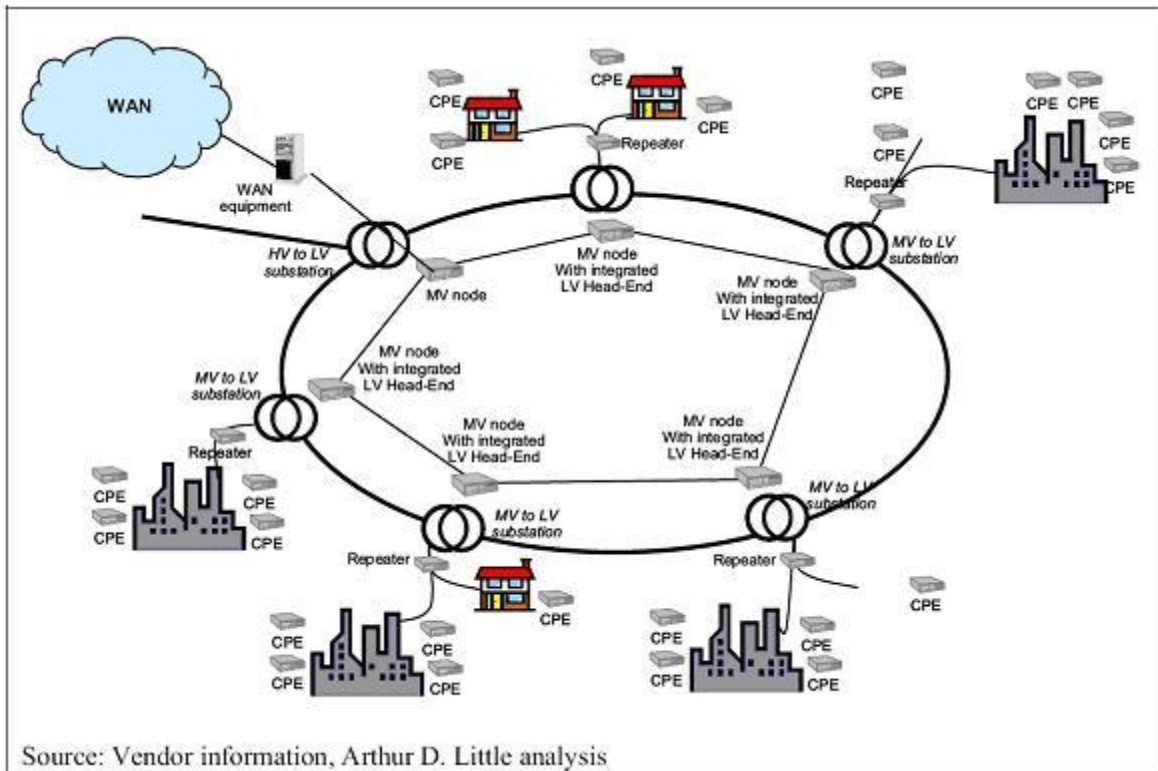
WAN

WAN equipment

HV to LV substation

MV node

CPE

CPE

CPE

CPE

Repeater

MV node With integrated LV Head-End

CPE

CPE

CPE CPE

CPE

CPE

Repeater

MV to LV substation

MV node With integrated LV Head-End

MV node With integrated LV Head-End

MV to LV substation

Repeater

CPE

CPE

CPE

CPE

MV node With integrated LV Head-End

MV node With integrated LV Head-End

MV to LV substation

MV to LV substation

Repeater

CPE

CPE

CPE

CPE

CPE

CPE

Repeater

CPE

CPE

CPE

CPE

CPE

CPE

Source: Vendor information, Arthur D. Little analysis